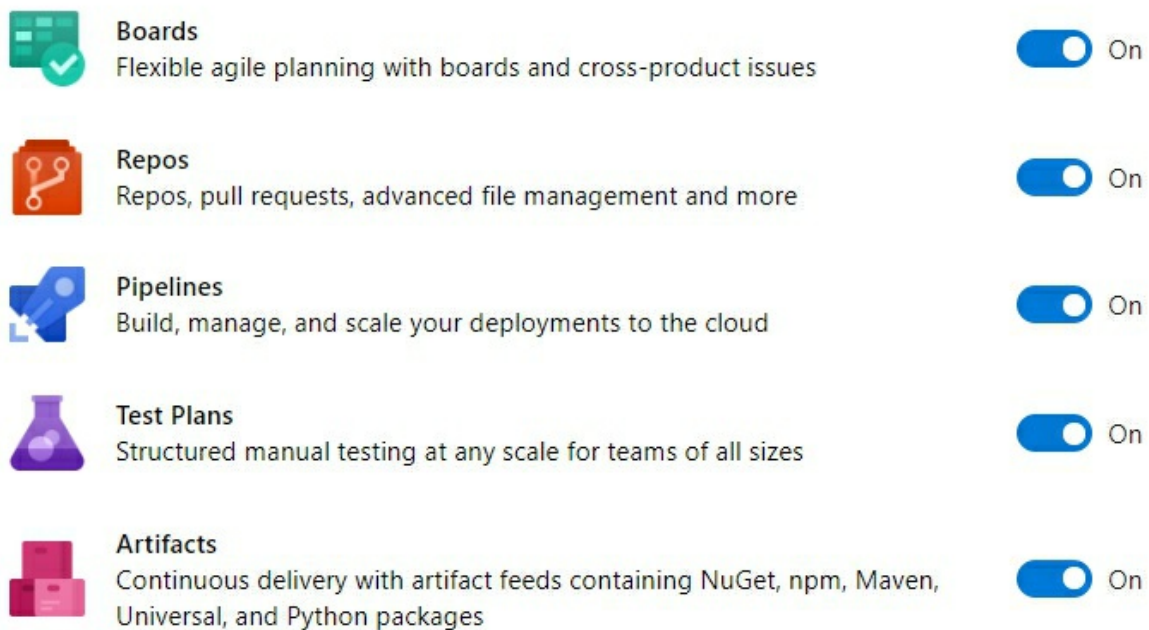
Boards
Flexible agile planning with boards and cross-product issues

On

Repos
Repos, pull requests, advanced file management and more

On

Pipelines
Build, manage, and scale your deployments to the cloud

On

Test Plans
Structured manual testing at any scale for teams of all sizes

On

Artifacts
Continuous delivery with artifact feeds containing NuGet, npm, Maven, Universal, and Python packages

On